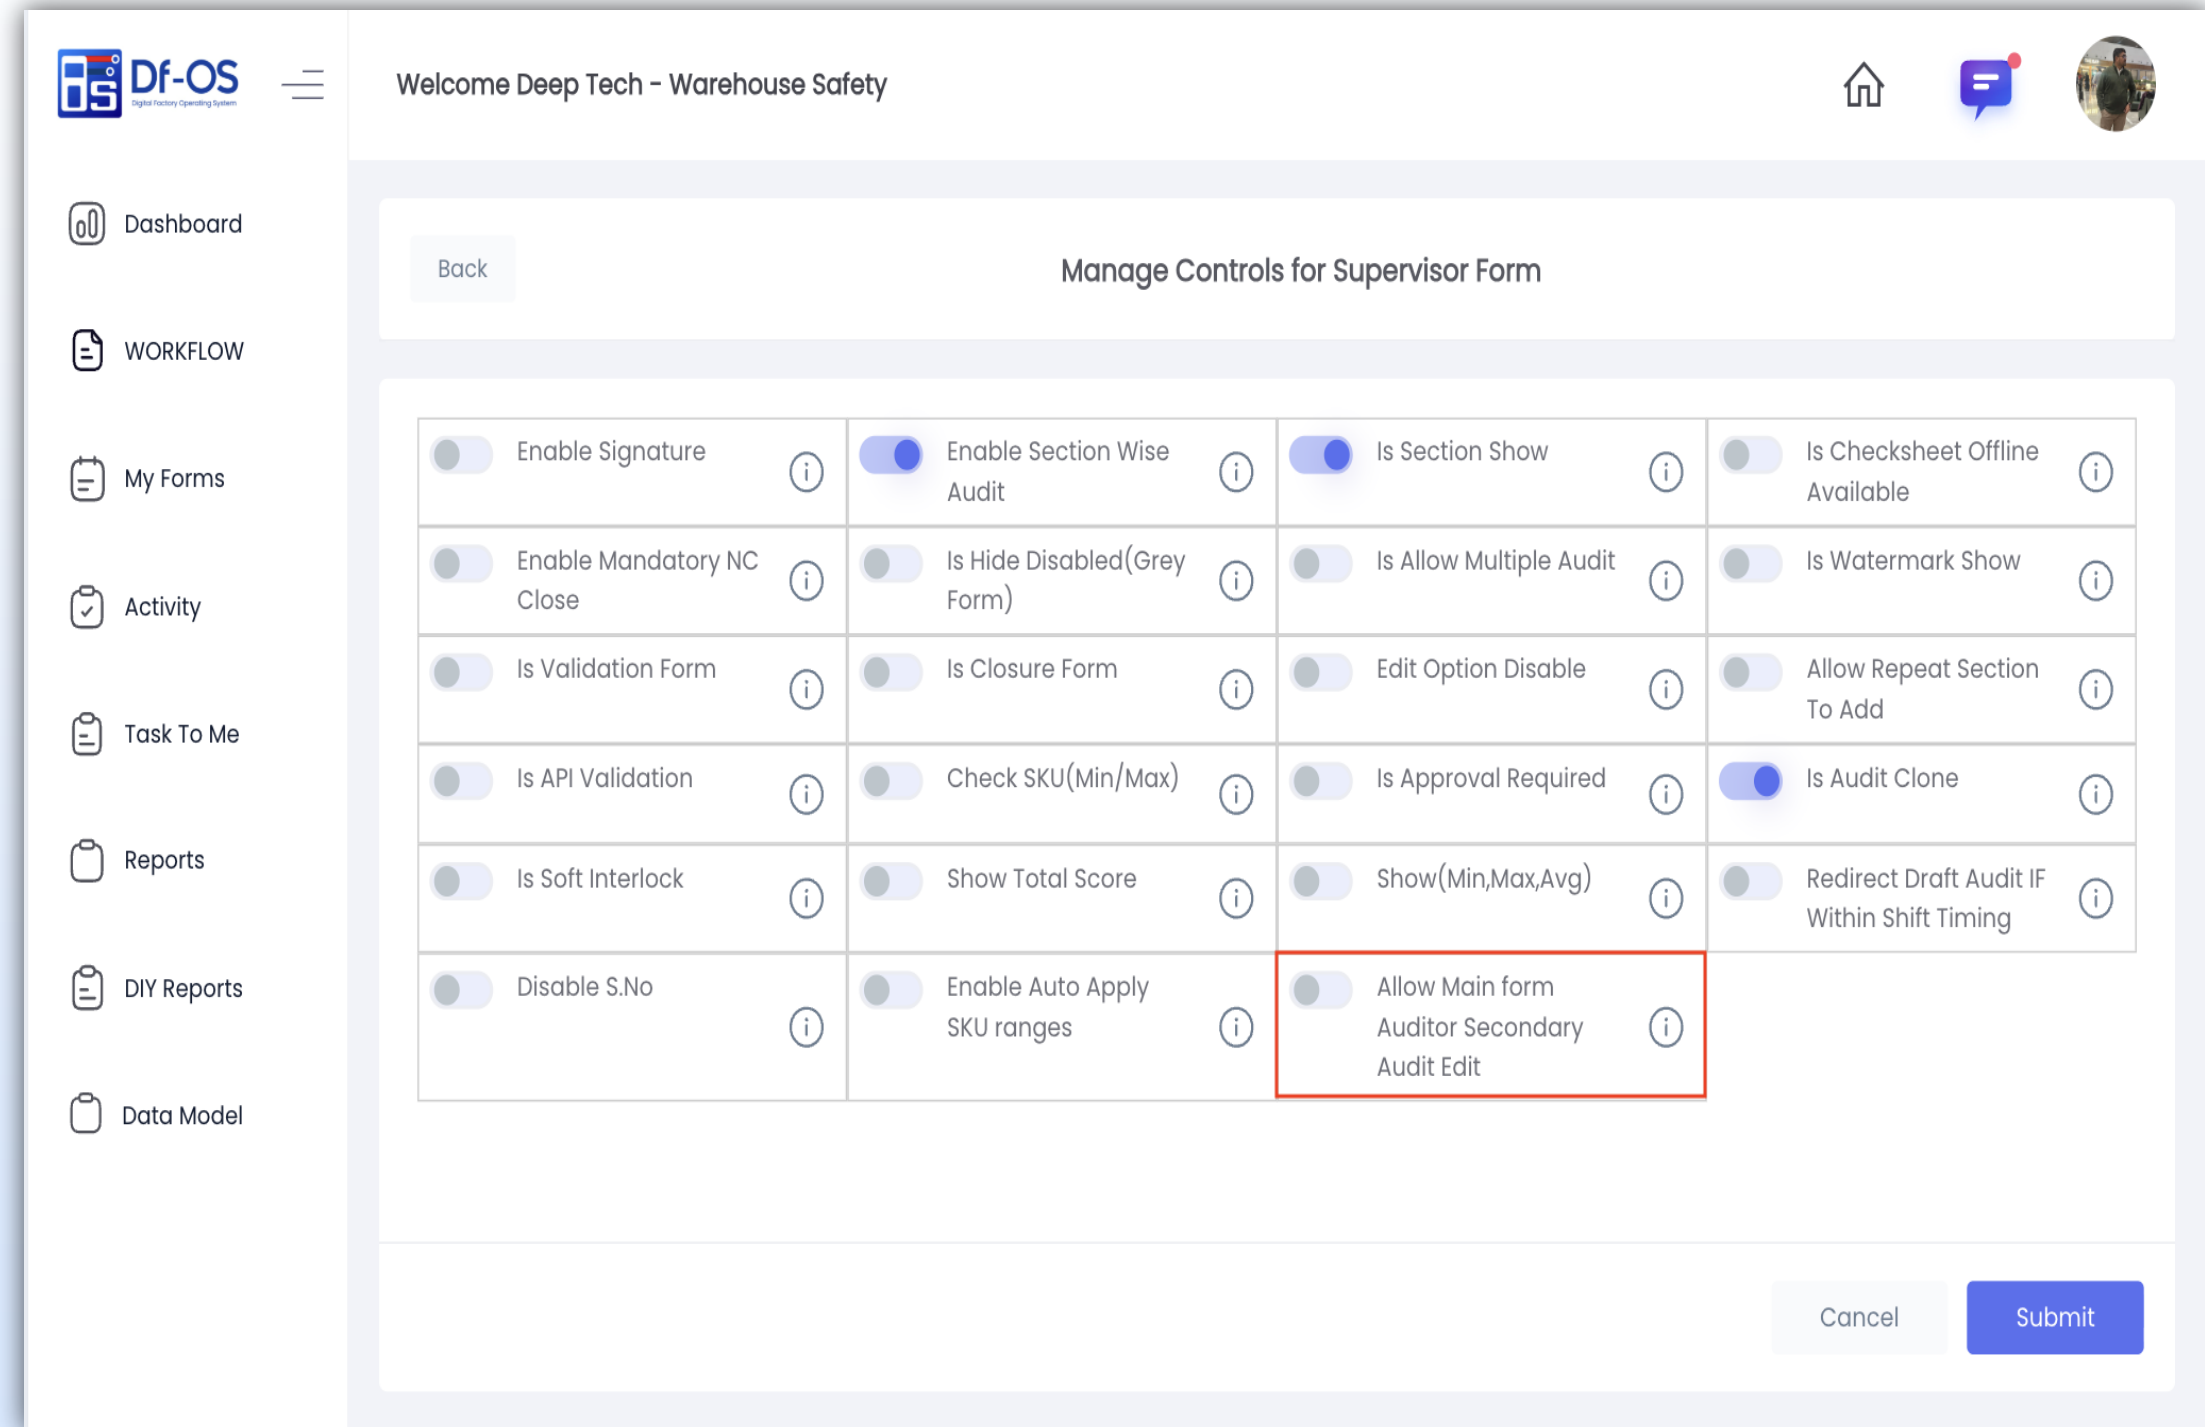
Df-OS
Digital Factory Operating System

Welcome Deep Tech - Warehouse Safety

Dashboard

WORKFLOW

My Forms

Activity

Task To Me

Reports

DIY Reports

Data Model

Back

Manage Controls for Supervisor Form

| | | | |
|---|---|---|---|
| Enable Signature | Enable Section Wise Audit | Is Section Show | Is Checksheet Offline Available |
| Enable Mandatory NC Close | Is Hide Disabled(Grey Form) | Is Allow Multiple Audit | Is Watermark Show |
| Is Validation Form | Is Closure Form | Edit Option Disable | Allow Repeat Section To Add |
| Is API Validation | Check SKU(Min/Max) | Is Approval Required | Is Audit Clone |
| Is Soft Interlock | Show Total Score | Show(Min,Max,Avg) | Redirect Draft Audit IF Within Shift Timing |
| Disable S.No | Enable Auto Apply SKU ranges | Allow Main form Auditor Secondary Audit Edit | |

Cancel

Submit